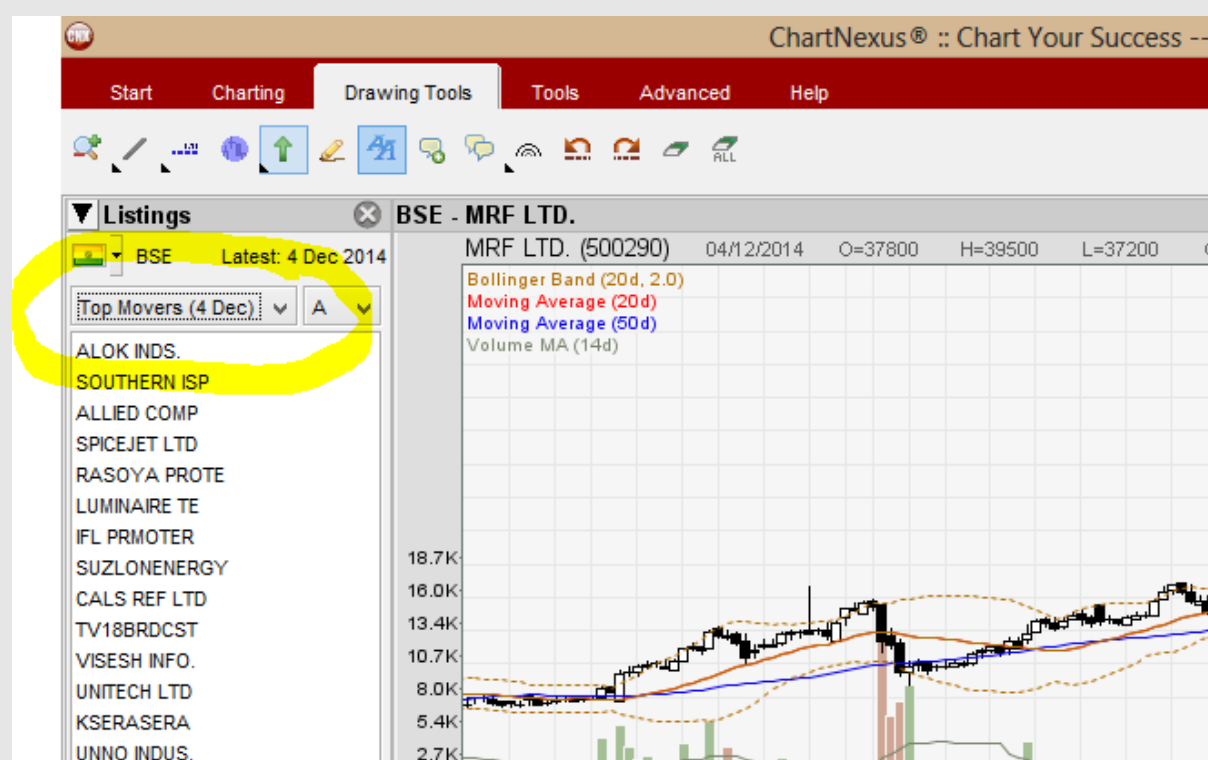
ChartNexus® :: Chart Your Success --

Start
Charting
Drawing Tools
Tools
Advanced
Help

ALL

Listings
BSE
Latest: 4 Dec 2014
Top Movers (4 Dec)
A
ALOK INDS.
SOUTHERN ISP
ALLIED COMP
SPICEJET LTD
RASOYA PROTE
LUMINAIRE TE
IFL PRMOTER
SUZLONENERGY
CALS REF LTD
TV18BRDCST
VISESH INFO.
UNITECH LTD
KSERASERA
UNNO INDUS.

BSE - MRF LTD.
MRF LTD. (500290)
04/12/2014
O=37800
H=39500
L=37200
Bollinger Band (20d, 2.0)
Moving Average (20d)
Moving Average (50d)
Volume MA (14d)
18.7K
16.0K
13.4K
10.7K
8.0K
5.4K
2.7K